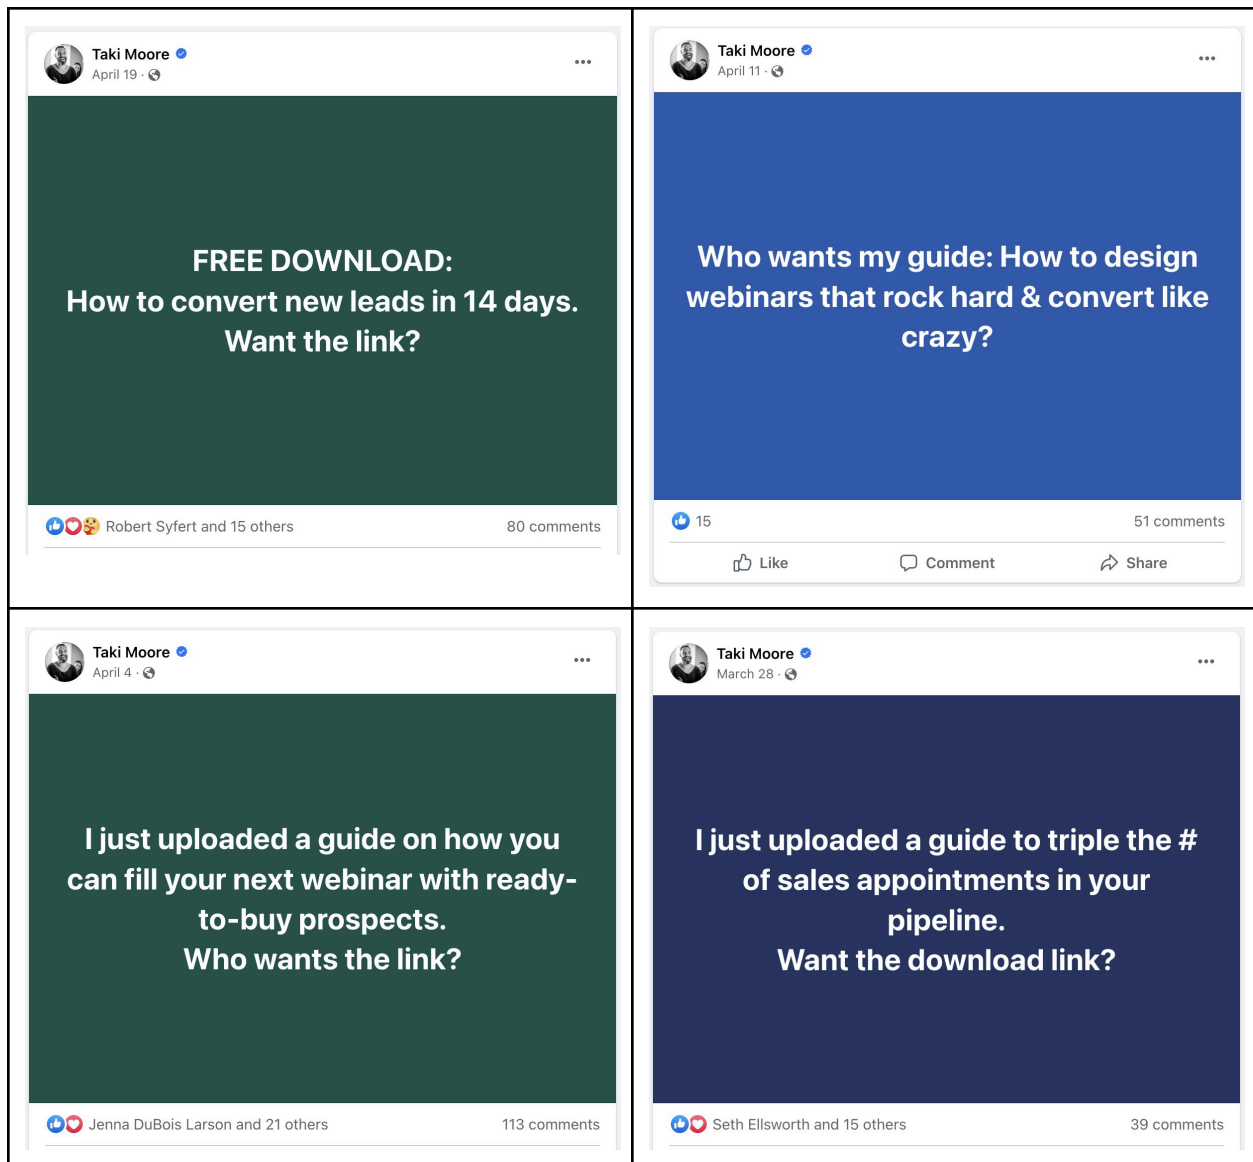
Taki Moore
April 19 ·

...

FREE DOWNLOAD:
How to convert new leads in 14 days.
Want the link?

Robert Syfert and 15 others

80 comments

Taki Moore
April 11 ·

...

Who wants my guide: How to design webinars that rock hard & convert like crazy?

15

51 comments

Like

Comment

Share

Taki Moore
April 4 ·

...

I just uploaded a guide on how you can fill your next webinar with ready-to-buy prospects.
Who wants the link?

Jenna DuBois Larson and 21 others

113 comments

Taki Moore
March 28 ·

...

I just uploaded a guide to triple the # of sales appointments in your pipeline.
Want the download link?

Seth Ellsworth and 15 others

39 comments